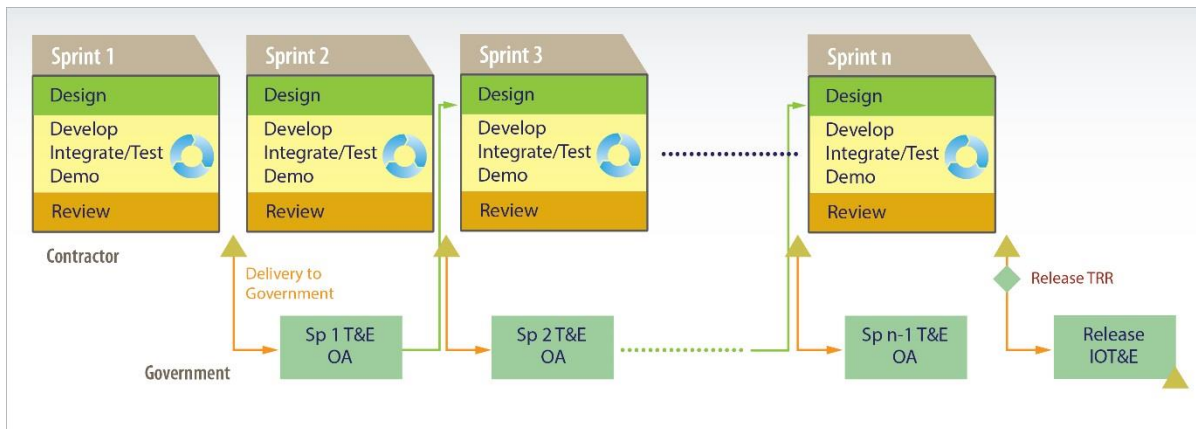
Sprint 1
Design
Develop
Integrate/Test
Demo
Review

Sprint 2
Design
Develop
Integrate/Test
Demo
Review

Sprint 3
Design
Develop
Integrate/Test
Demo
Review

Sprint n
Design
Develop
Integrate/Test
Demo
Review

Contractor

Delivery to Government

Release TRR

Government

Sp 1 T&E OA

Sp 2 T&E OA

Sp n-1 T&E OA

Release IOT&E